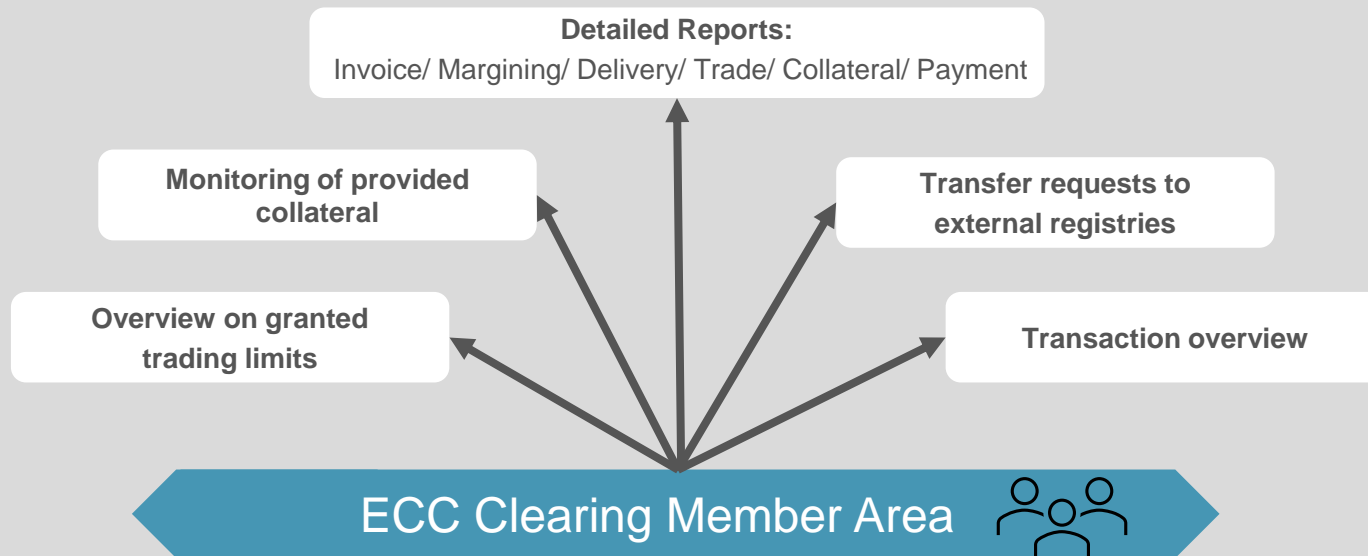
Detailed Reports:
Invoice/ Margining/ Delivery/ Trade/ Collateral/ Payment

Monitoring of provided collateral

Transfer requests to external registries

Overview on granted trading limits

Transaction overview

ECC Clearing Member Area